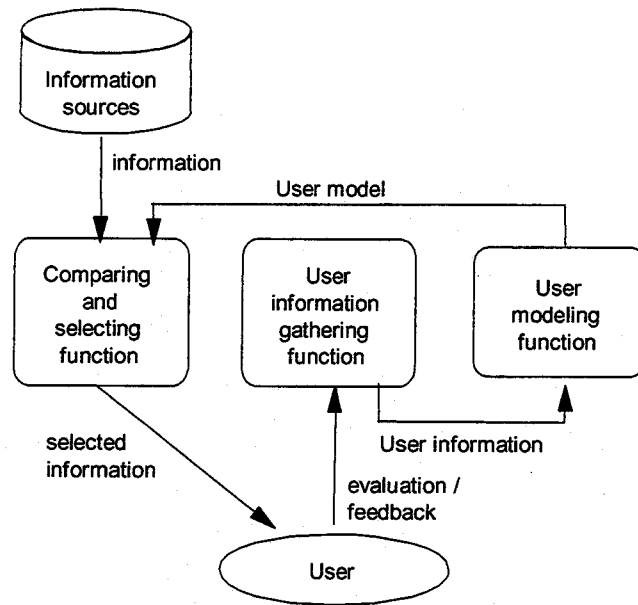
Information sources

information

User model

Comparing and selecting function

User information gathering function

User modeling function

selected information

User information

evaluation / feedback

User